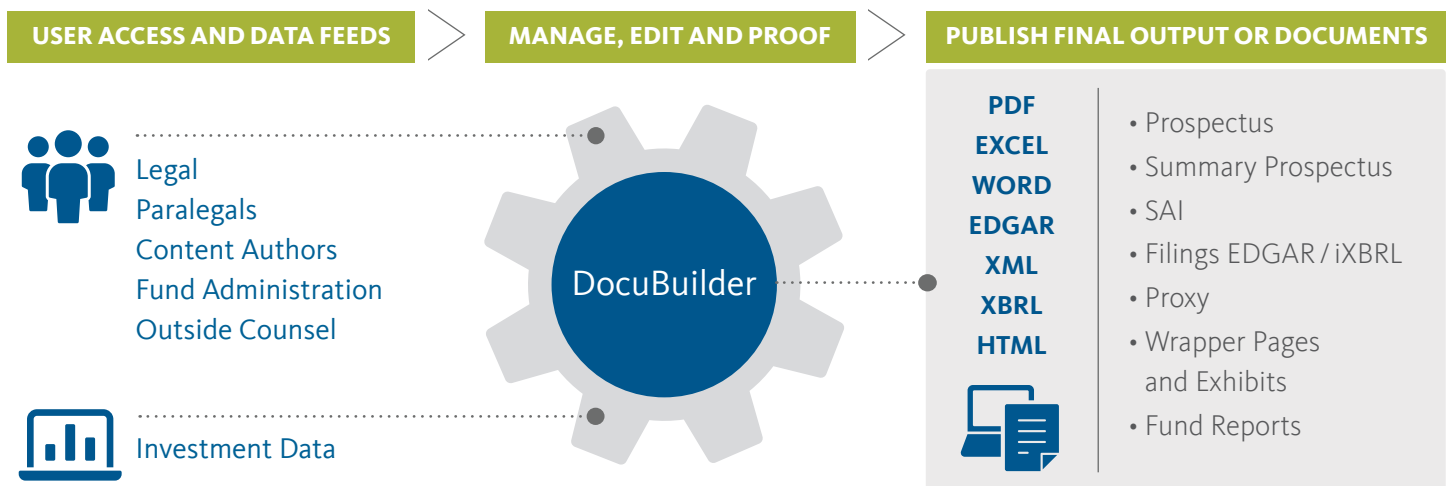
USER ACCESS AND DATA FEEDS

MANAGE, EDIT AND PROOF

PUBLISH FINAL OUTPUT OR DOCUMENTS

Legal
Paralegals
Content Authors
Fund Administration
Outside Counsel

Investment Data

DocuBuilder

PDF
EXCEL
WORD
EDGAR
XML
XBRL
HTML

• Prospectus
• Summary Prospectus
• SAI
• Filings EDGAR / iXBRL
• Proxy
• Wrapper Pages and Exhibits
• Fund Reports